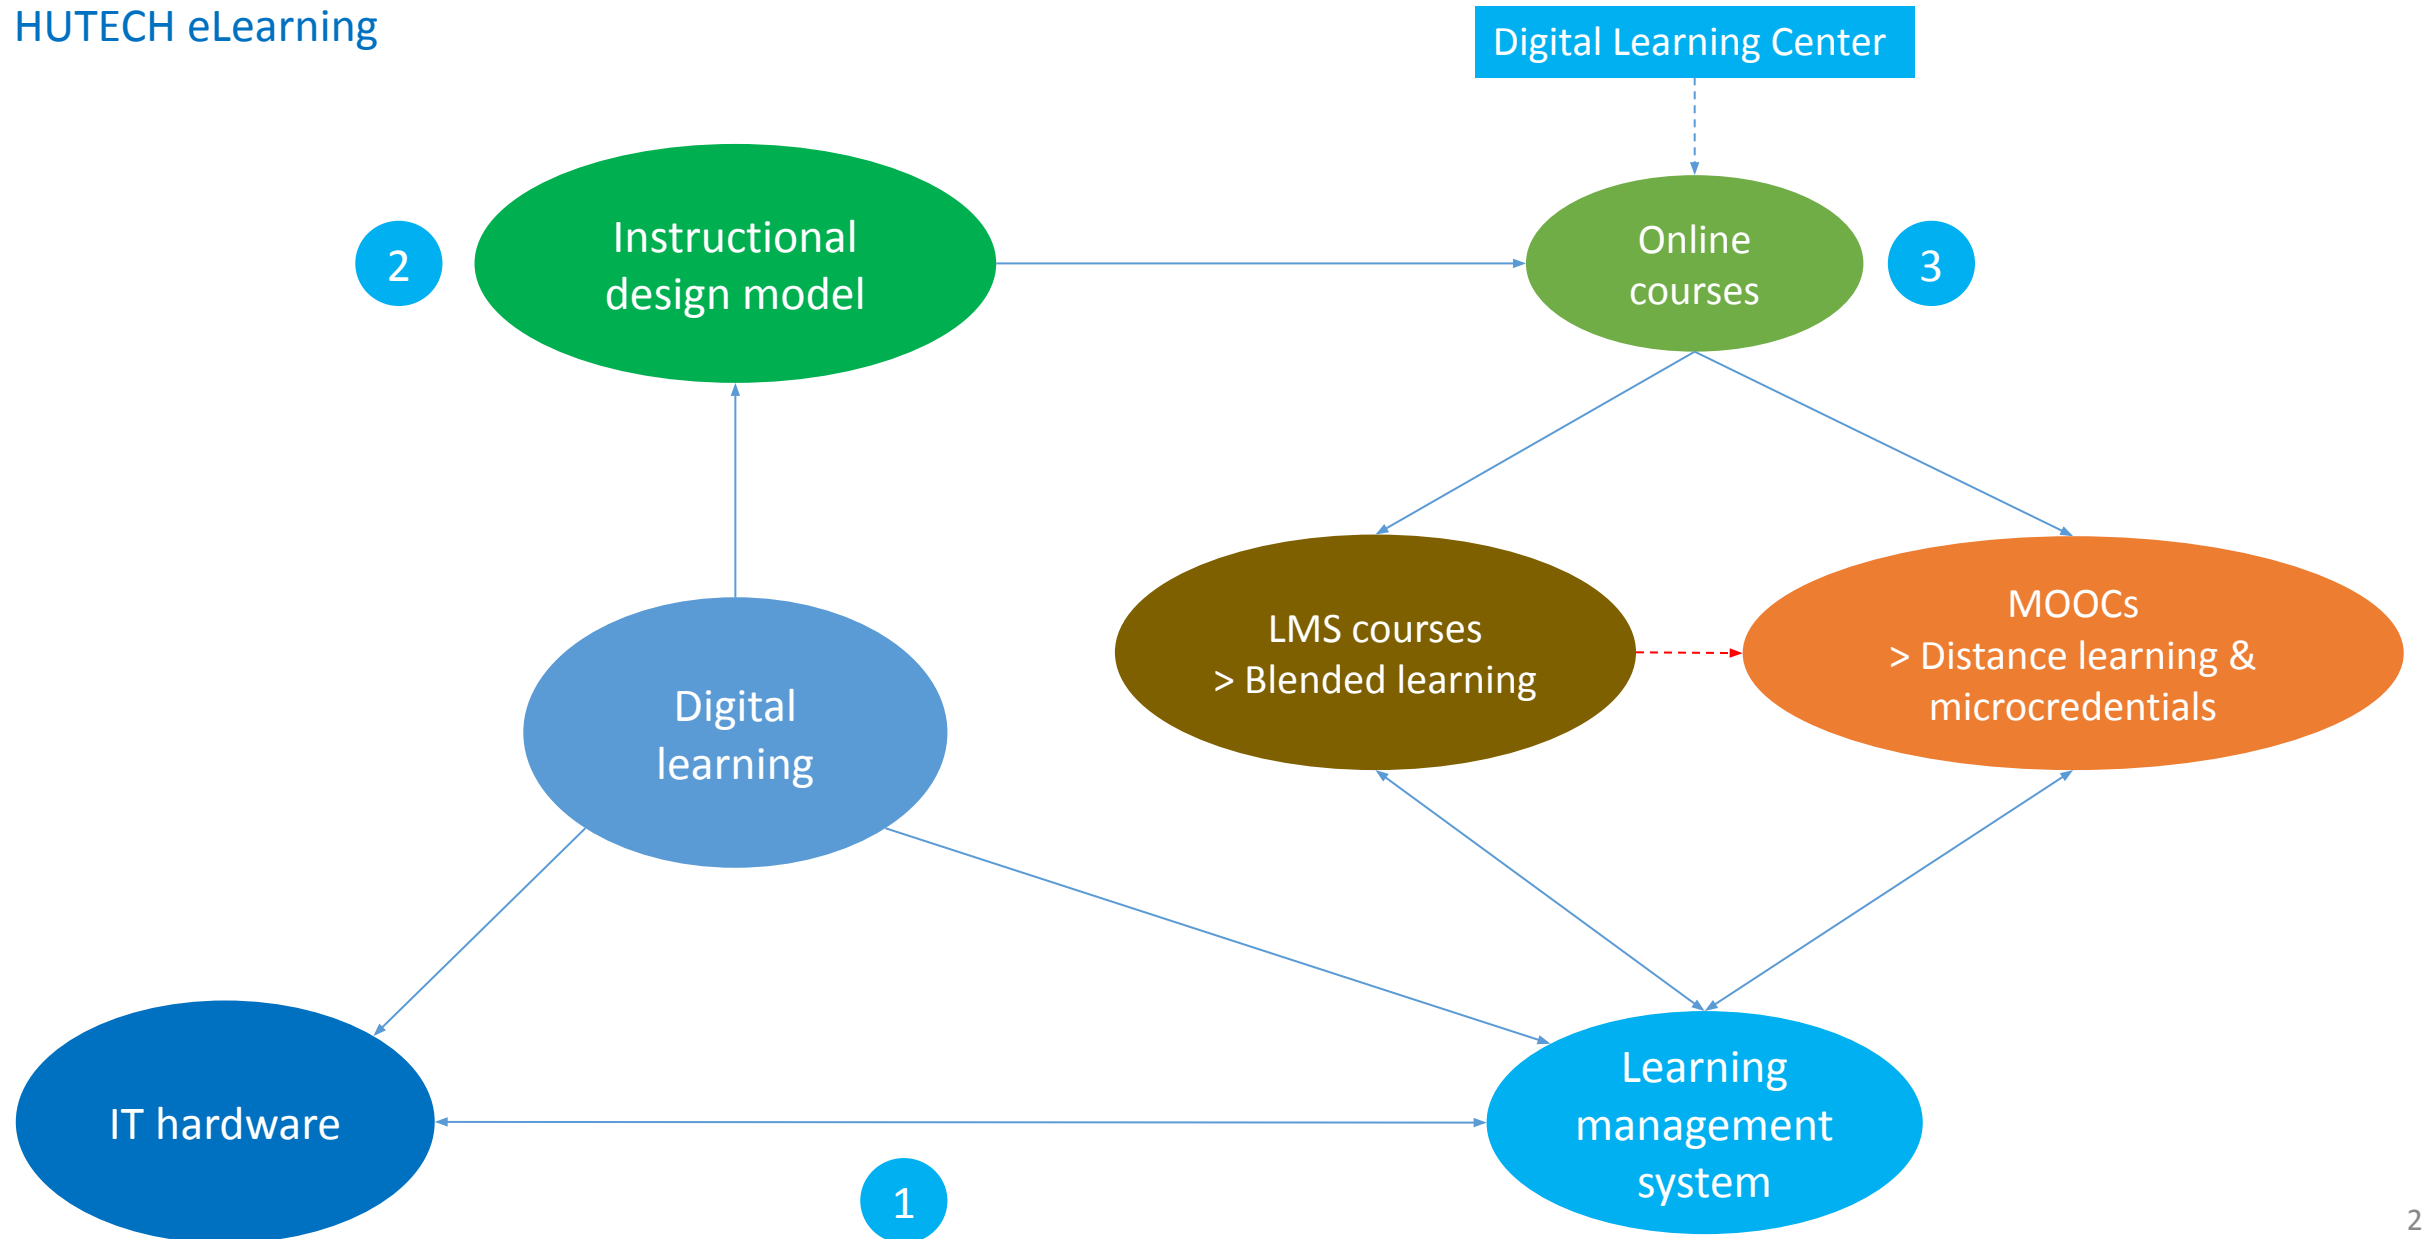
HUTECH eLearning

Digital Learning Center

2

Instructional design model

Online courses

3

LMS courses
> Blended learning

MOOCs
> Distance learning & microcredentials

Digital learning

IT hardware

Learning management system

1

2